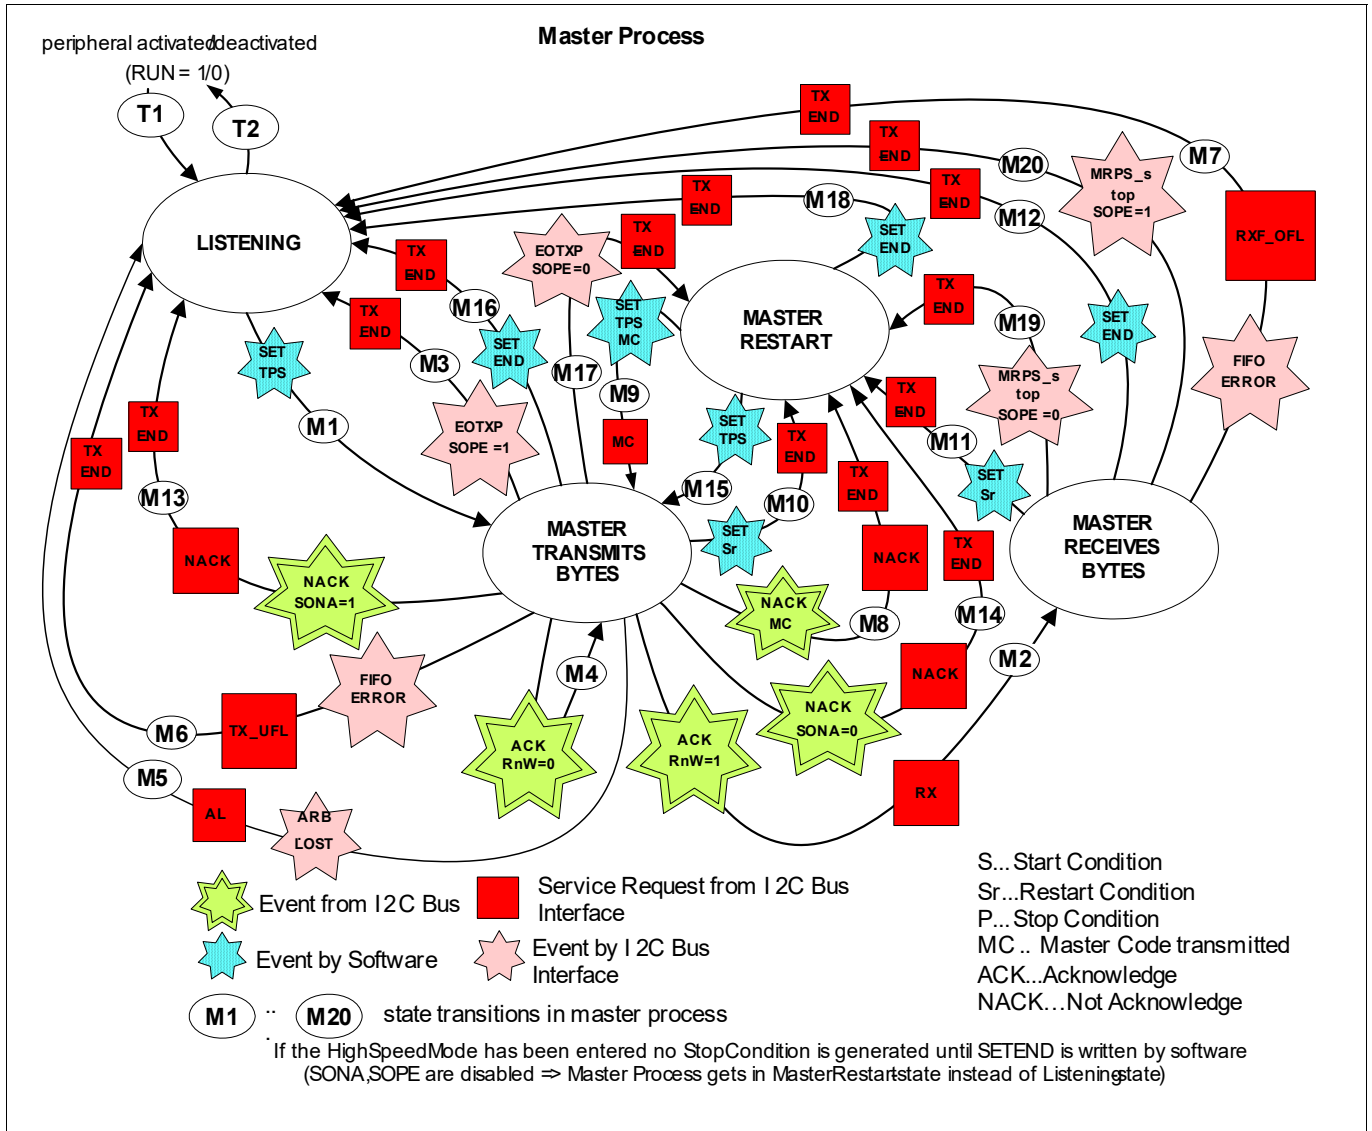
Master Process

peripheral activated/deactivated
(RUN = 1/0)

T1
T2

LISTENING

MASTER RESTART

MASTER TRANSMITS BYTES

MASTER RECEIVES BYTES

TX END
TX END
TX END
TX END
TX END
TX END
TX END
TX END
TX END
TX END
TX END
TX END
TX END
TX END

M20
M7
MRPS_s top SOPE=1
M18
M12
RXF_OFL
EOTXP SOPE=0
SET END
SET END
M16
SET TPS MC
M19
M3
SET END
SET TPS
M17
MRPS_s top SOPE =0
FIFO ERROR
M9
M1
EOTXP SOPE =1
MC
SET TPS
M11
SET Sr
M13
M15
M10
SET Sr
NACK
NACK
NACK SONA=1
NACK MC
M8
M14
NACK
M4
M2
FIFO ERROR
M6
TX_UFL
ACK RnW=0
ACK RnW=1
NACK SONA=0
M5
RX
AL
ARB LOST

Event from I2C Bus
Service Request from I2C Bus Interface
Event by Software
Event by I2C Bus Interface
M1 .. M20 state transitions in master process

S...Start Condition
Sr...Restart Condition
P...Stop Condition
MC .. Master Code transmitted
ACK...Acknowledge
NACK...Not Acknowledge

If the HighSpeedMode has been entered no StopCondition is generated until SETEND is written by software
(SONA,SOPE are disabled ⇒ Master Process gets in MasterRestartstate instead of Listeningstate)